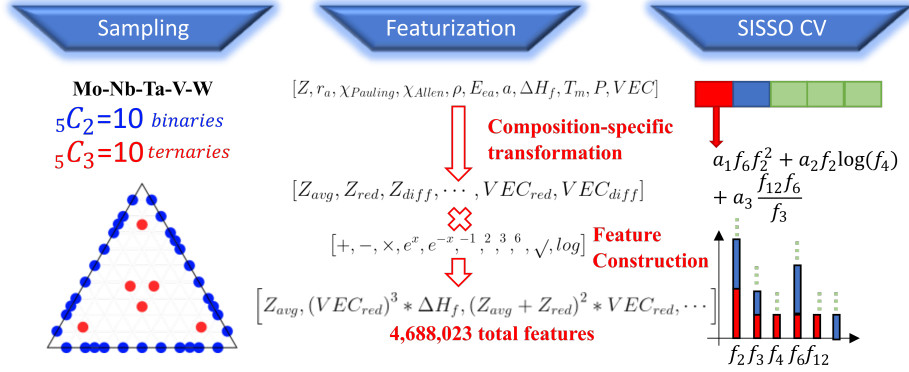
Sampling

Featurization

SISSO CV

Mo-Nb-Ta-V-W
${}_5C_2$=10 binaries
${}_5C_3$=10 ternaries

$[Z, r_a, \chi_{Pauling}, \chi_{Allen}, \rho, E_{ea}, a, \Delta H_f, T_m, P, VEC]$

Composition-specific transformation

$[Z_{avg}, Z_{red}, Z_{diff}, \cdots, VEC_{red}, VEC_{diff}]$

$[+, -, \times, e^x, e^{-x}, ^{-1}, ^2, ^3, ^6, \sqrt{}, log]$

Feature Construction

$\left[Z_{avg}, (VEC_{red})^3 * \Delta H_f, (Z_{avg} + Z_{red})^2 * VEC_{red}, \cdots\right]$

4,688,023 total features

$a_1 f_6 f_2^2 + a_2 f_2 \log(f_4)$
$+ a_3 \frac{f_{12} f_6}{f_3}$

$f_2 f_3 f_4 f_6 f_{12}$